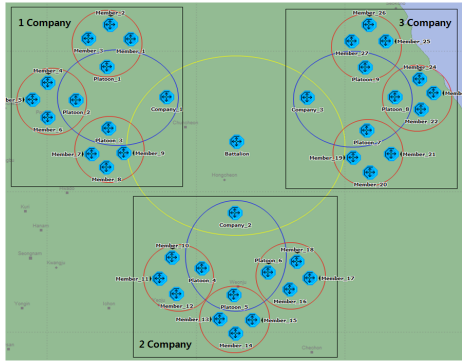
1 Company

Member_2
Member_3
Member_1
Platoon_1
Member_4
Member_5
Platoon_2
Member_6
Company_1
Platoon_3
Member_7
Member_9
Member_8

3 Company

Member_26
Member_27
Member_25
Platoon_9
Member_24
Company_3
Platoon_8
Member_23
Member_22
Platoon_7
Member_19
Member_21
Member_20

Battalion

Company_2
Member_10
Member_18
Platoon_6
Member_11
Platoon_4
Member_17
Member_12
Member_16
Platoon_5
Member_13
Member_15
Member_14

2 Company